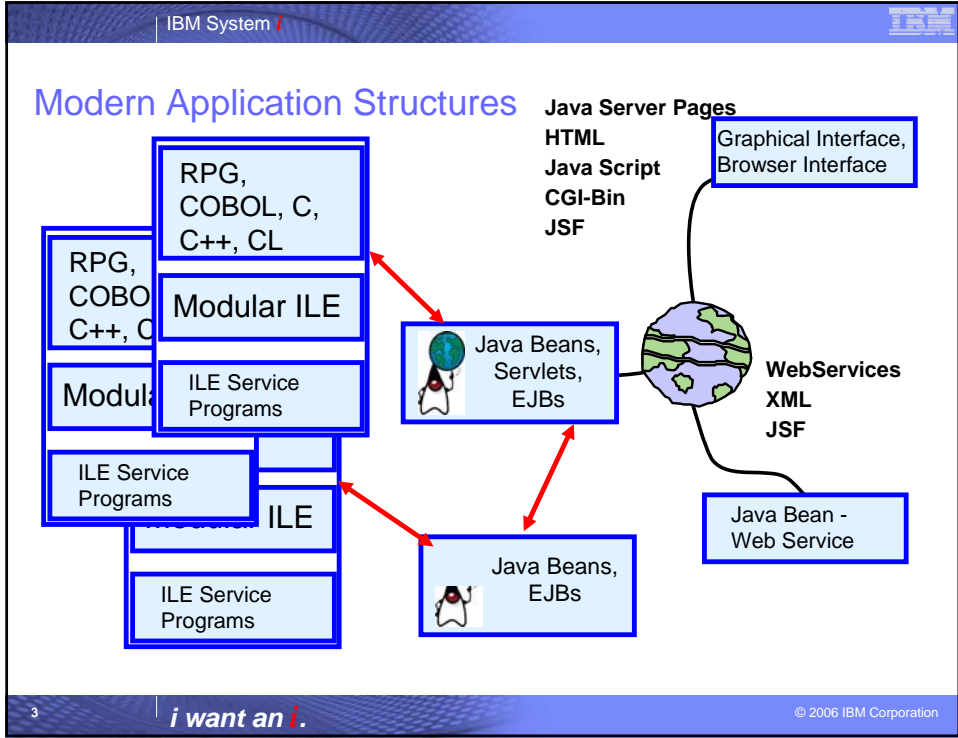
IBM System i

IBM

Modern Application Structures

Java Server Pages
HTML
Java Script
CGI-Bin
JSF

Graphical Interface, Browser Interface

RPG, COBOL, C, C++, CL

Modular ILE

ILE Service Programs

RPG, COBO C++, C

Modula

ILE Service Programs

Modular ILE

ILE Service Programs

Java Beans, Servlets, EJBs

WebServices
XML
JSF

Java Beans, EJBs

Java Bean - Web Service

3

i want an i.

© 2006 IBM Corporation